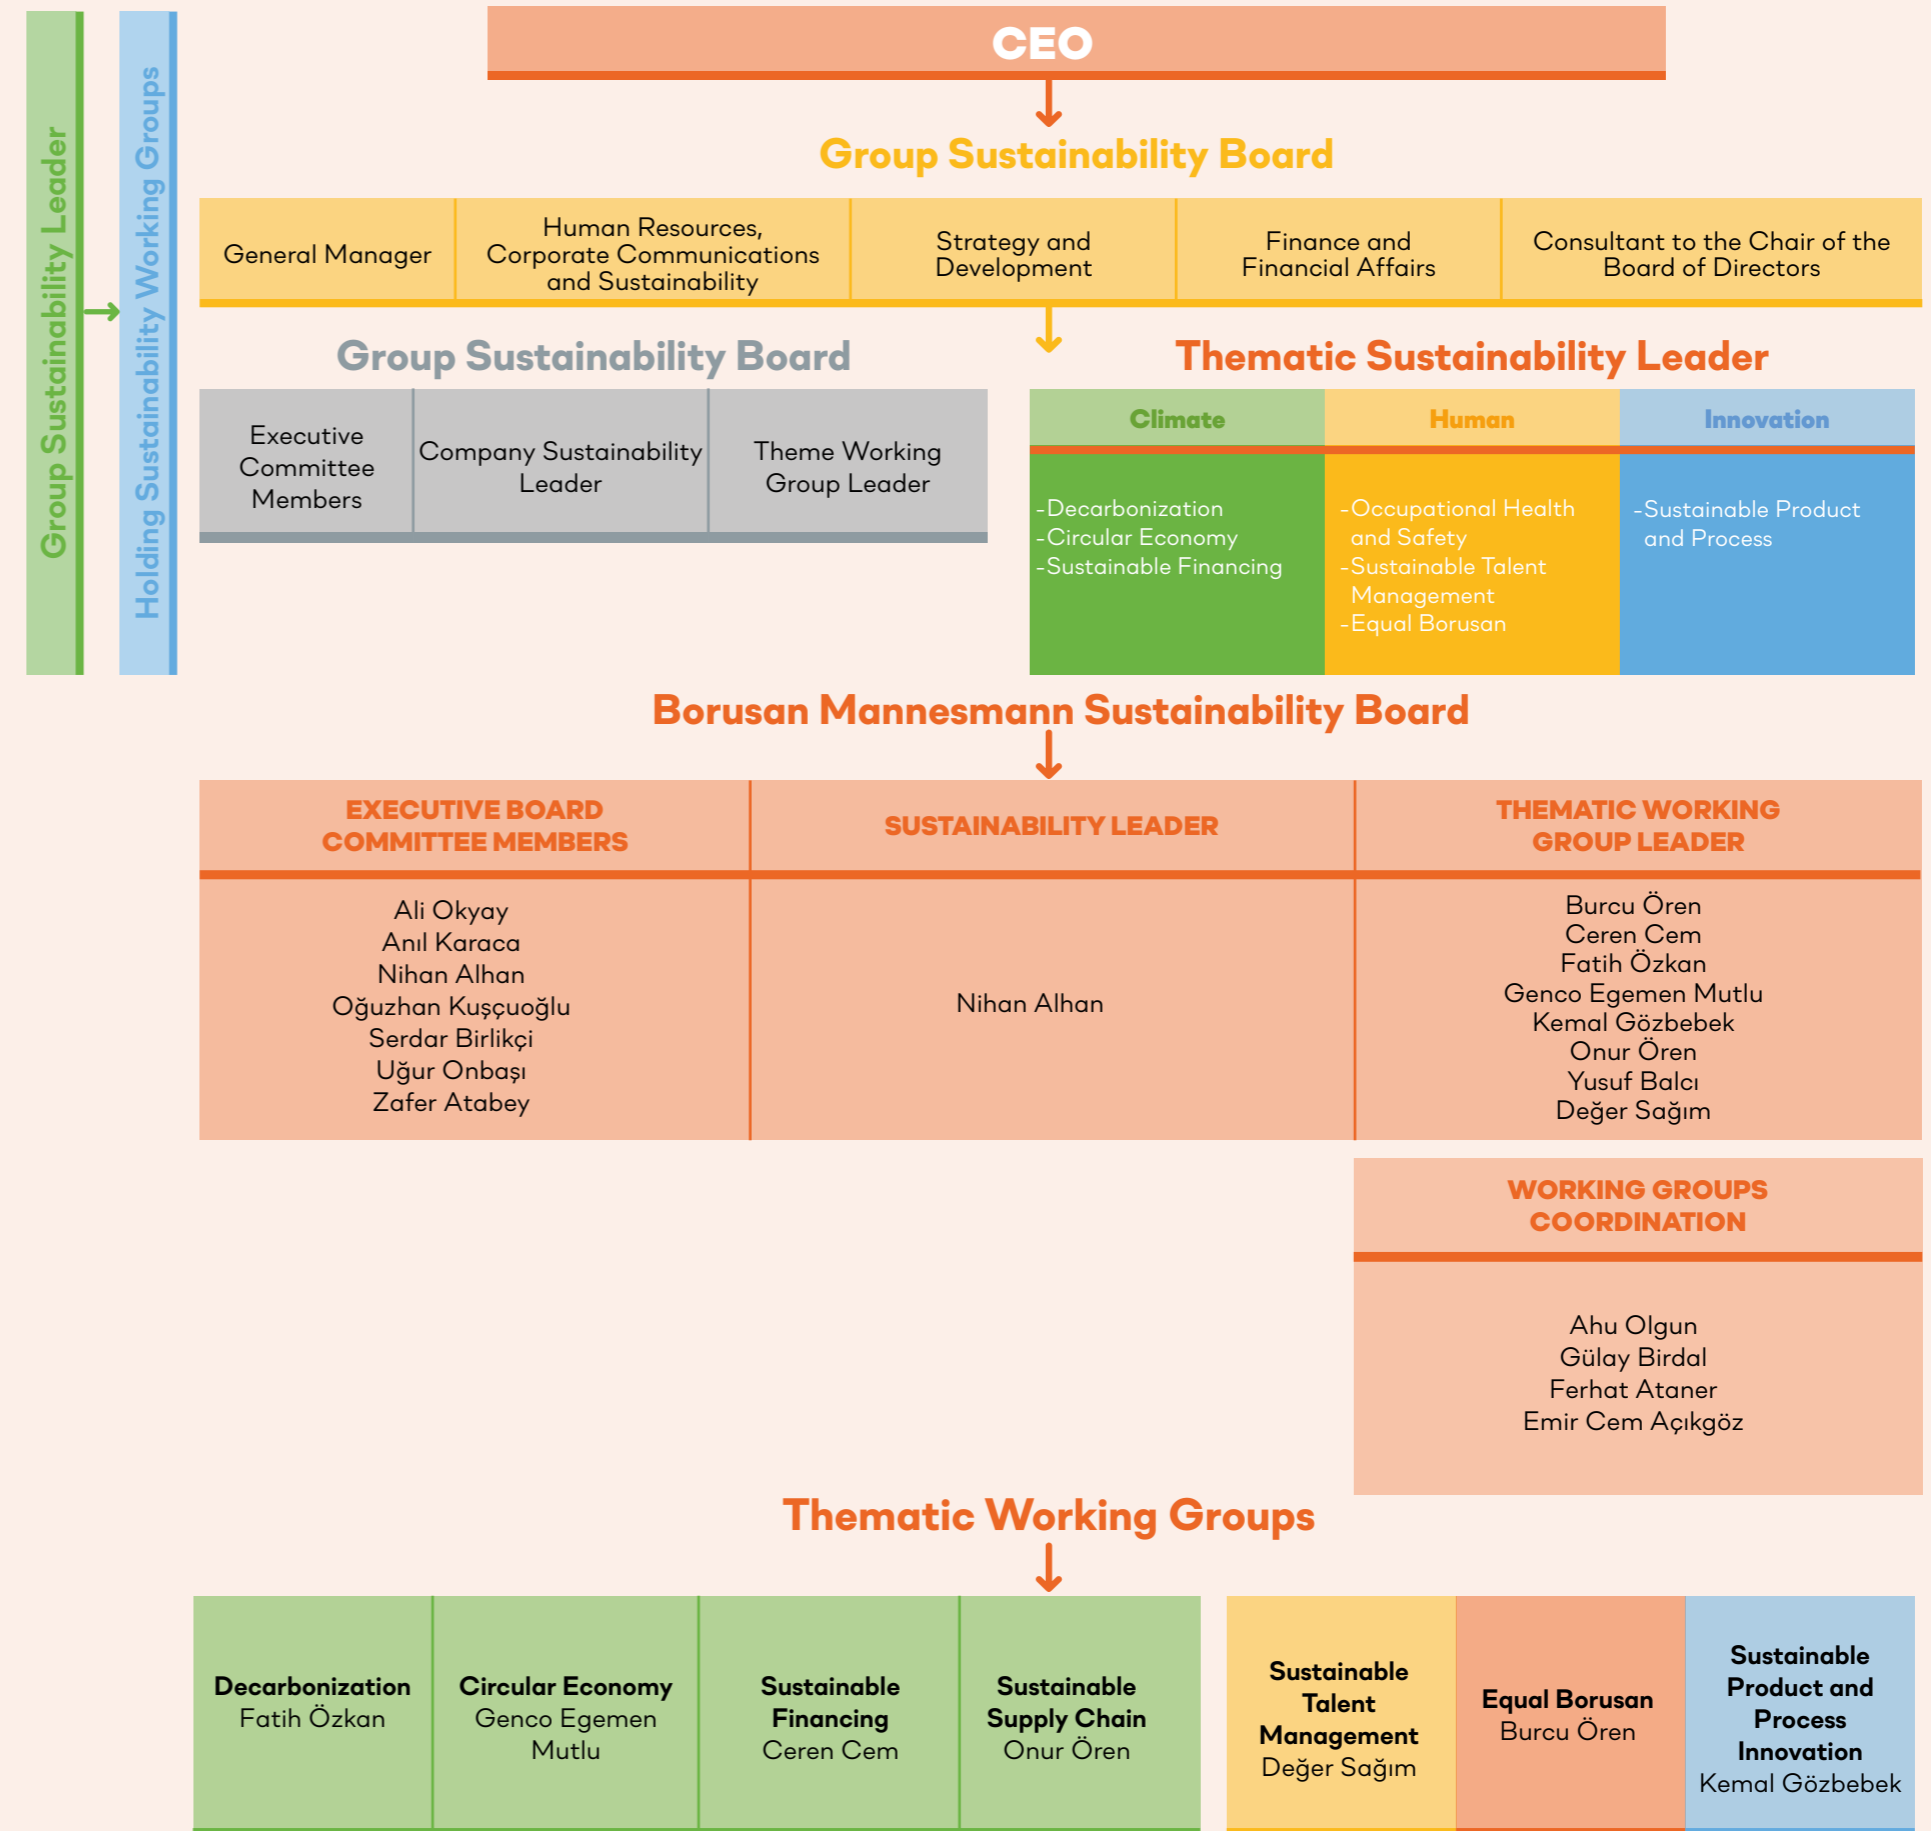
Group Sustainability Leader

Holding Sustainability Working Groups

CEO

Group Sustainability Board

| General Manager | Human Resources, Corporate Communications and Sustainability | Strategy and Development | Finance and Financial Affairs | Consultant to the Chair of the Board of Directors |
|---|---|---|---|---|

Group Sustainability Board

| Executive Committee Members | Company Sustainability Leader | Theme Working Group Leader |
|---|---|---|

Thematic Sustainability Leader

| Climate | Human | Innovation |
|---|---|---|
| -Decarbonization -Circular Economy -Sustainable Financing | -Occupational Health and Safety -Sustainable Talent Management -Equal Borusan | -Sustainable Product and Process |

Borusan Mannesmann Sustainability Board

| EXECUTIVE BOARD COMMITTEE MEMBERS | SUSTAINABILITY LEADER | THEMATIC WORKING GROUP LEADER |
|---|---|---|
| Ali Okyay Anıl Karaca Nihan Alhan Oğuzhan Kuşçuoğlu Serdar Birlikçi Uğur Onbaşı Zafer Atabey | Nihan Alhan | Burcu Ören Ceren Cem Fatih Özkan Genco Egemen Mutlu Kemal Gözbebek Onur Ören Yusuf Balcı Değer Sağım |

WORKING GROUPS COORDINATION

Ahu Olgun
Gülay Birdal
Ferhat Ataner
Emir Cem Açıkgöz

Thematic Working Groups

| Decarbonization Fatih Özkan | Circular Economy Genco Egemen Mutlu | Sustainable Financing Ceren Cem | Sustainable Supply Chain Onur Ören | Sustainable Talent Management Değer Sağım | Equal Borusan Burcu Ören | Sustainable Product and Process Innovation Kemal Gözbebek |
|---|---|---|---|---|---|---|